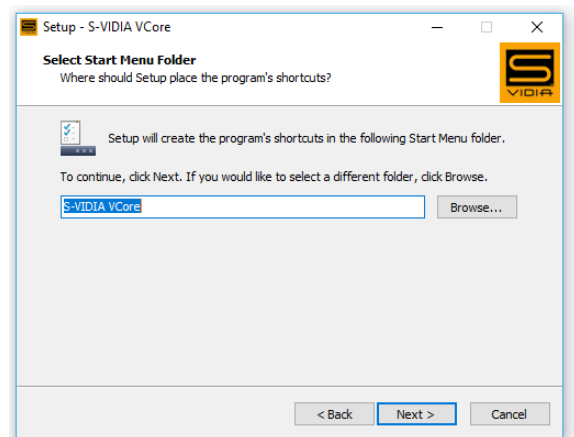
Setup - S-VIDIA VCore

Select Start Menu Folder
Where should Setup place the program's shortcuts?

S
VIDIA

Setup will create the program's shortcuts in the following Start Menu folder.

To continue, click Next. If you would like to select a different folder, click Browse.

S-VIDIA VCore

Browse...

< Back

Next >

Cancel